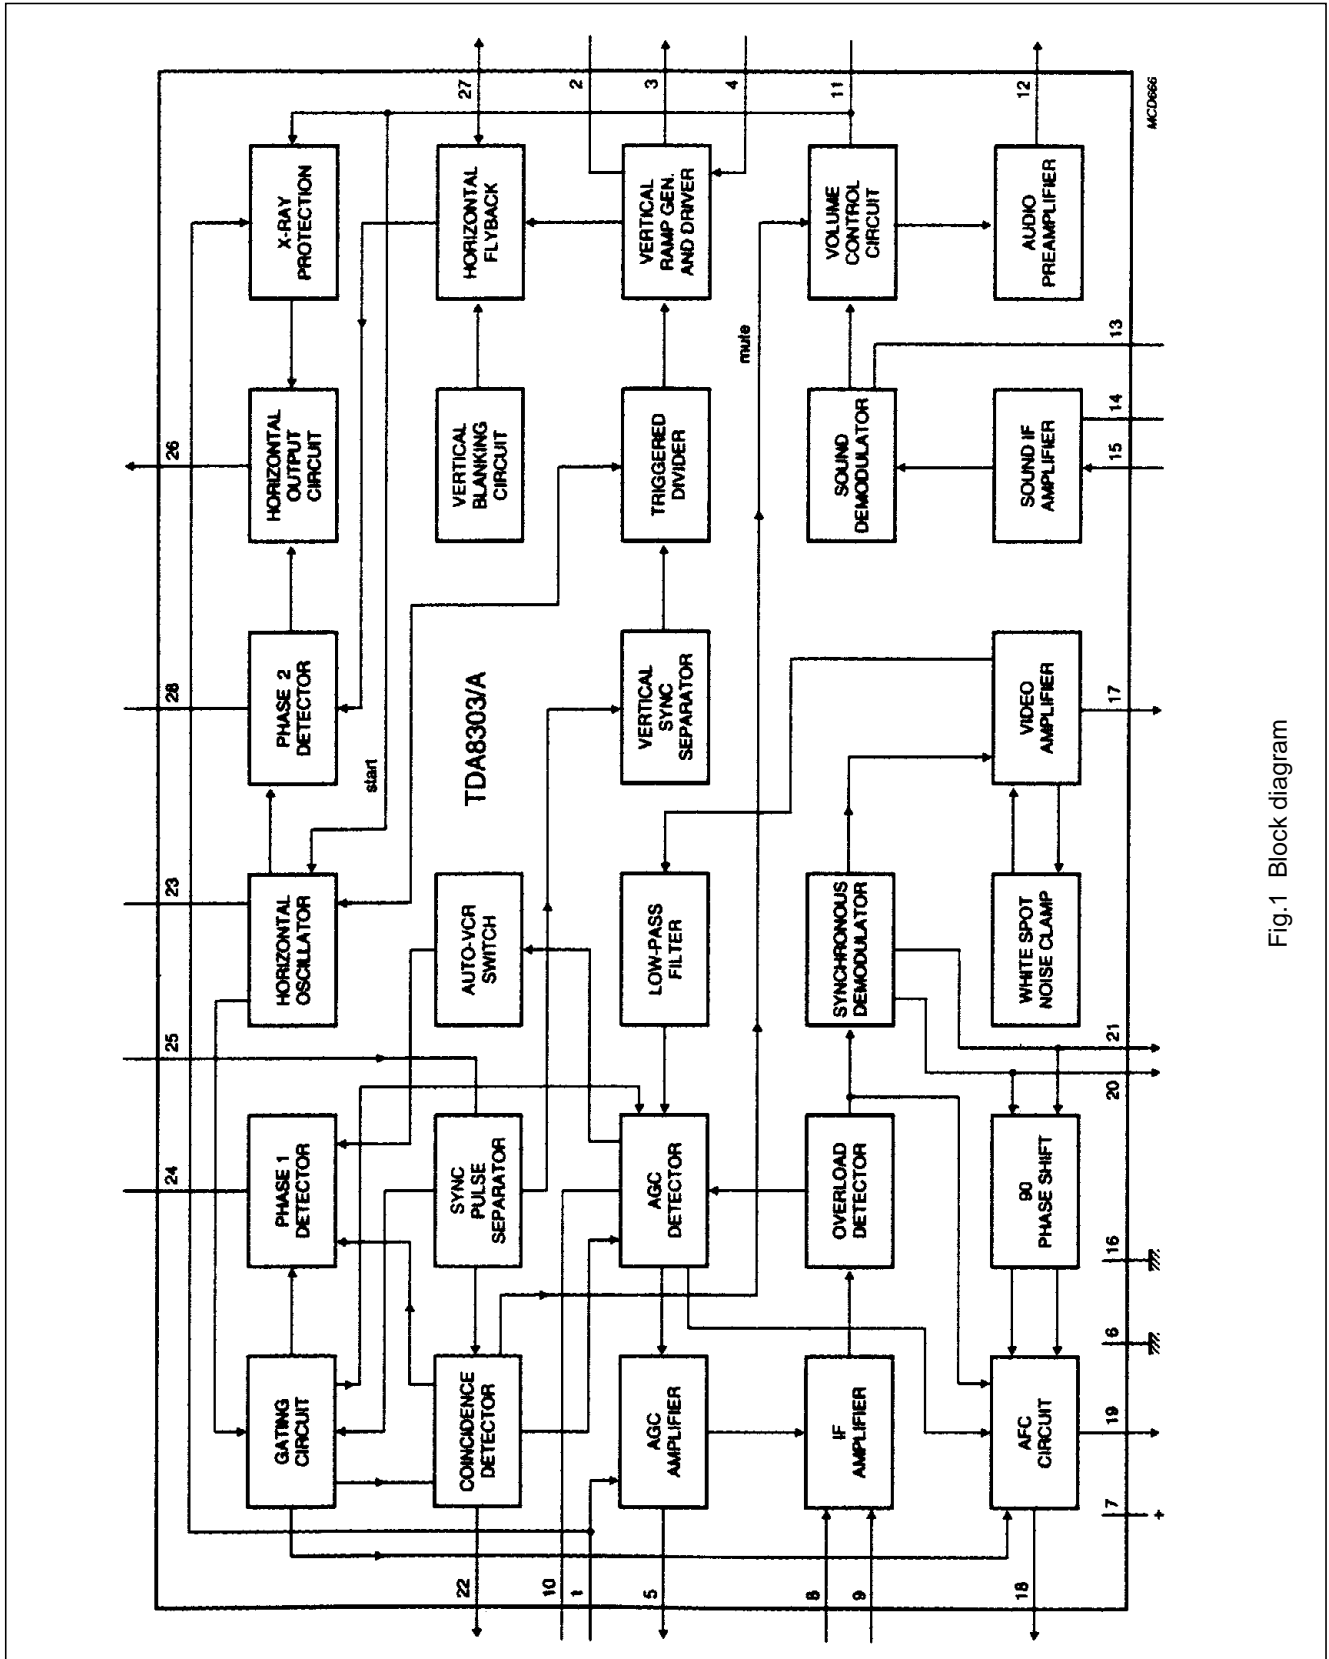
TDA8303/A

X-RAY PROTECTION

HORIZONTAL OUTPUT CIRCUIT

PHASE 2 DETECTOR

HORIZONTAL OSCILLATOR

PHASE 1 DETECTOR

GATING CIRCUIT

HORIZONTAL FLYBACK

VERTICAL BLANKING CIRCUIT

AUTO-VCR SWITCH

SYNC PULSE SEPARATOR

COINCIDENCE DETECTOR

VERTICAL RAMP GEN. AND DRIVER

TRIGGERED DIVIDER

VERTICAL SYNC SEPARATOR

LOW-PASS FILTER

AGC DETECTOR

AGC AMPLIFIER

VOLUME CONTROL CIRCUIT

SOUND DEMODULATOR

SYNCHRONOUS DEMODULATOR

OVERLOAD DETECTOR

IF AMPLIFIER

AUDIO PREAMPLIFIER

SOUND IF AMPLIFIER

VIDEO AMPLIFIER

WHITE SPOT NOISE CLAMP

90 PHASE SHIFT

AFC CIRCUIT

start

mute

27 2 3 4 11 12 13 14 15 26 28 23 25 24 17 21 20 16 6 19 7 22 10 1 5 8 9 18

+

MCD666

Fig.1 Block diagram